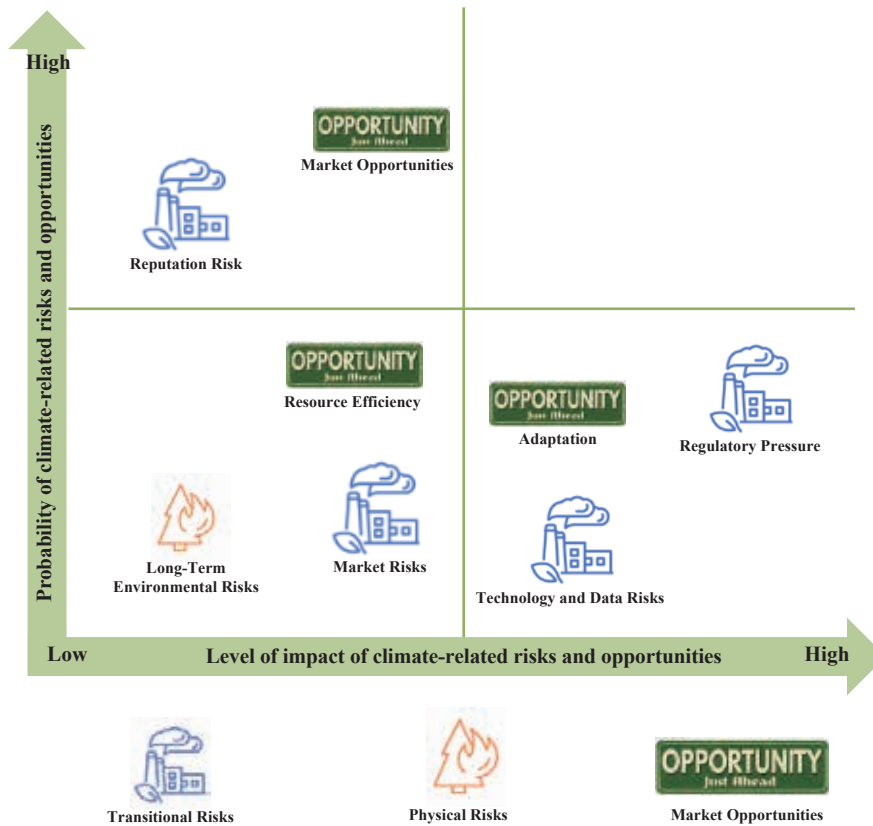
High

Probability of climate-related risks and opportunities

OPPORTUNITY
Just Ahead
Market Opportunities

Reputation Risk

OPPORTUNITY
Just Ahead
Resource Efficiency

OPPORTUNITY
Just Ahead
Adaptation

Regulatory Pressure

Long-Term Environmental Risks

Market Risks

Technology and Data Risks

Low

Level of impact of climate-related risks and opportunities

High

Transitional Risks

Physical Risks

OPPORTUNITY
Just Ahead
Market Opportunities